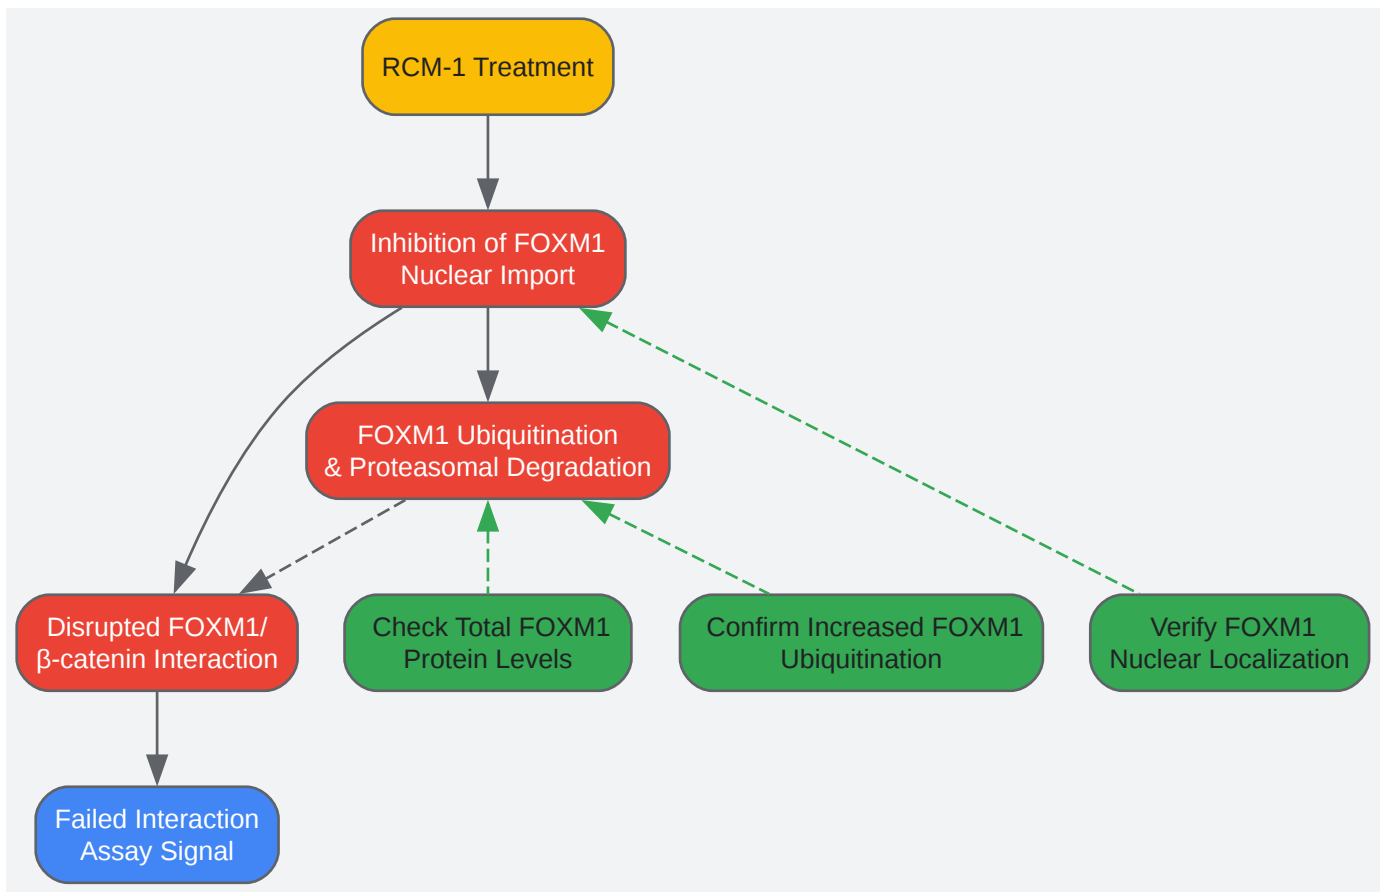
RCM-1 Treatment

Inhibition of FOXM1 Nuclear Import

FOXM1 Ubiquitination & Proteasomal Degradation

Disrupted FOXM1/ β-catenin Interaction

Check Total FOXM1 Protein Levels

Confirm Increased FOXM1 Ubiquitination

Verify FOXM1 Nuclear Localization

Failed Interaction Assay Signal